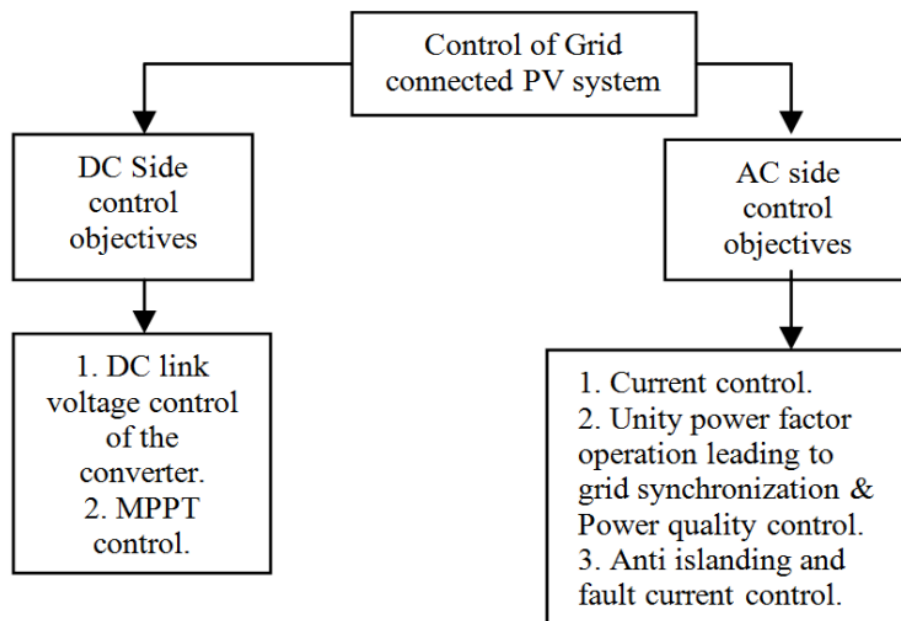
Control of Grid connected PV system

DC Side control objectives

1. DC link voltage control of the converter.
2. MPPT control.

AC side control objectives

1. Current control.
2. Unity power factor operation leading to grid synchronization & Power quality control.
3. Anti islanding and fault current control.